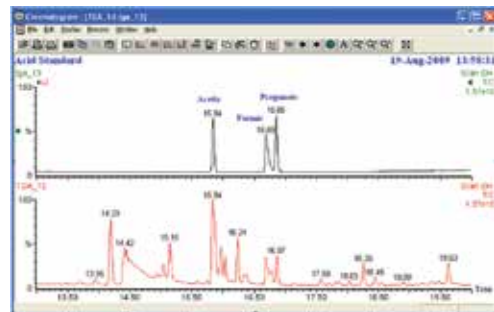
Chromatogram - [TGA_14 (ga_13)]
File Edit Display Process Window Help
Acid Standard
19-Aug-2009 13:58:1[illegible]
Sys_13
100
%
Acetic
15.94
Formic
16.65
Propionic
16.89
TGA_13
100
%
14.29
14.42
13.95
15.15
15.94
16.24
16.97
17.55
18.26
18.03
18.46
18.89
19.63
13.50
14.50
15.50
16.50
17.50
18.50
19.50
Time